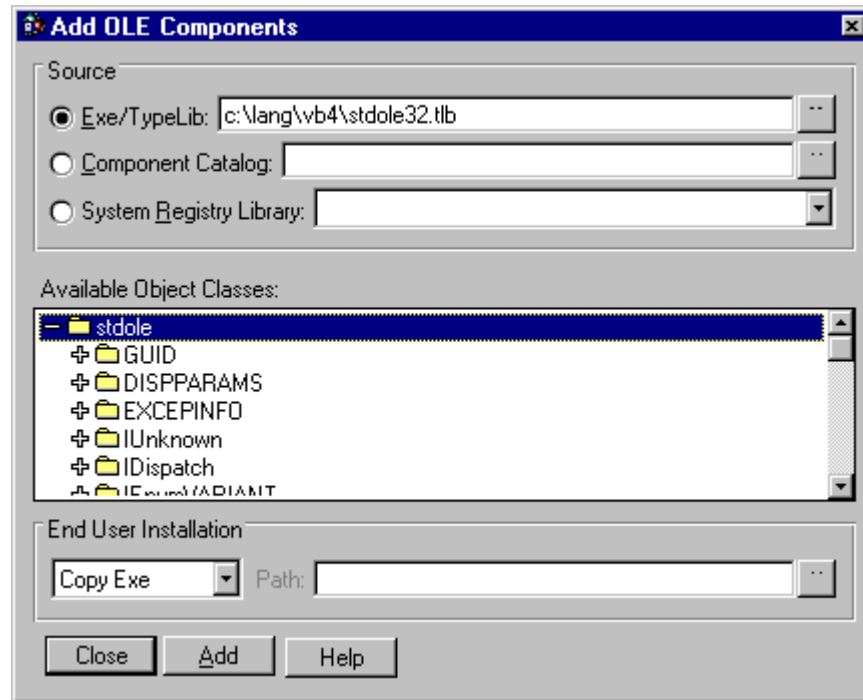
Add OLE Components

Source

Exe/TypeLib: c:\lang\vb4\stdole32.tlb

Component Catalog:

System Registry Library:

Available Object Classes:

stdole
GUID
DISPPARAMS
EXCEPINFO
IUnknown
IDispatch
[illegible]

End User Installation

Copy Exe

Path:

Close

Add

Help